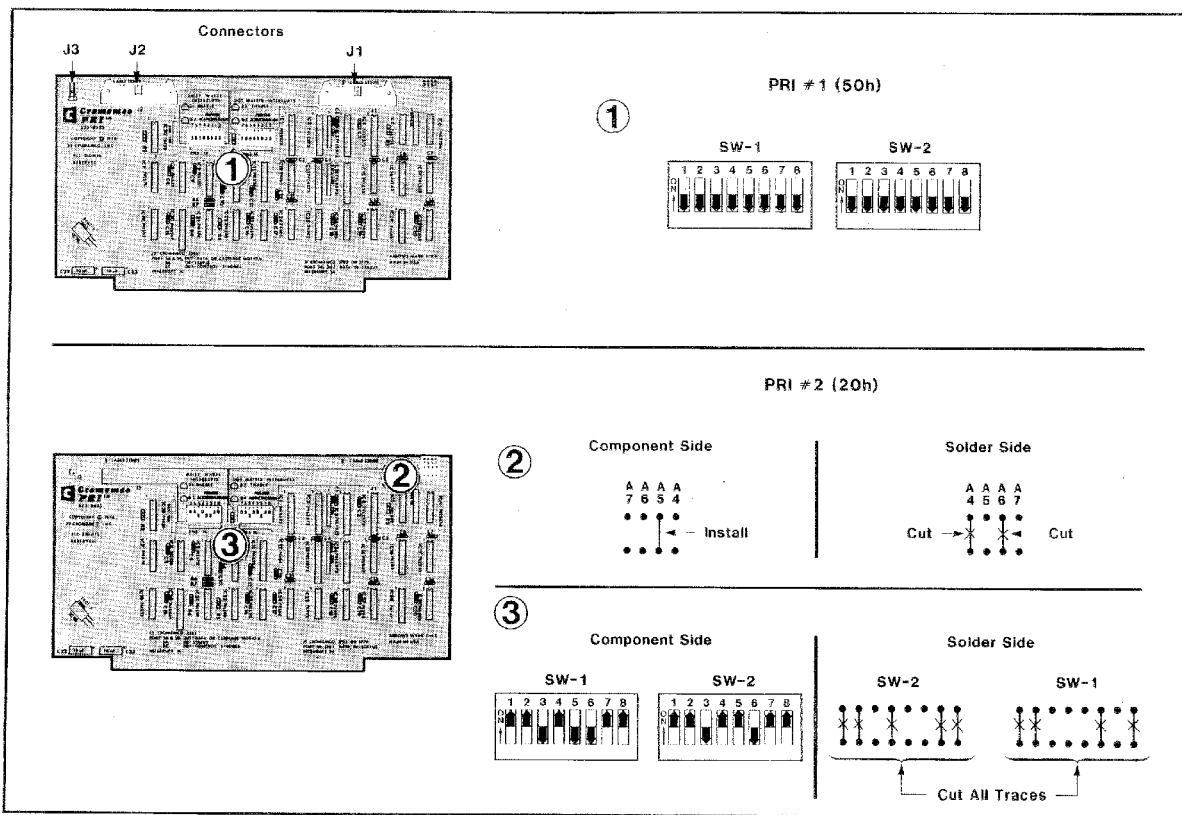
Connectors

J3 J2 J1

Cromemco PRI

1

PRI #1 (50h)

1

SW-1

1 2 3 4 5 6 7 8

ON

SW-2

1 2 3 4 5 6 7 8

ON

PRI #2 (20h)

Cromemco PRI

2

3

2

Component Side

A A A A
7 6 5 4

Install

Solder Side

A A A A
4 5 6 7

Cut

Cut

3

Component Side

SW-1

1 2 3 4 5 6 7 8

ON

SW-2

1 2 3 4 5 6 7 8

ON

Solder Side

SW-2

SW-1

Cut All Traces